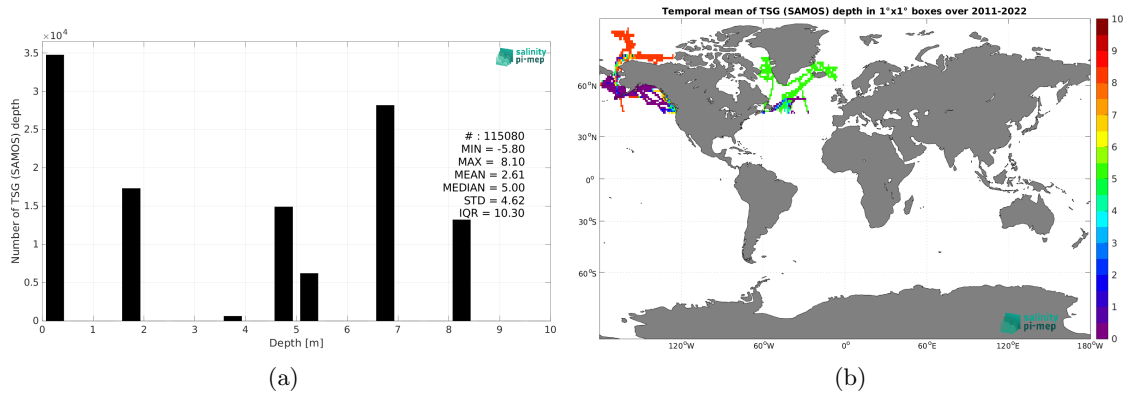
$\times 10^4$

3.5

3

2.5

2

1.5

1

0.5

0

Number of TSG (SAMOS) depth

salinity pi-mep

# : 115080
MIN = -5.80
MAX = 8.10
MEAN = 2.61
MEDIAN = 5.00
STD = 4.62
IQR = 10.30

0 1 2 3 4 5 6 7 8 9 10

Depth [m]

(a)

Temporal mean of TSG (SAMOS) depth in 1°x1° boxes over 2011-2022

60°N

30°N

0°

30°S

60°S

120°W 60°W 0° 60°E 120°E 180°W

salinity pi-mep

10
9
8
7
6
5
4
3
2
1
0

(b)